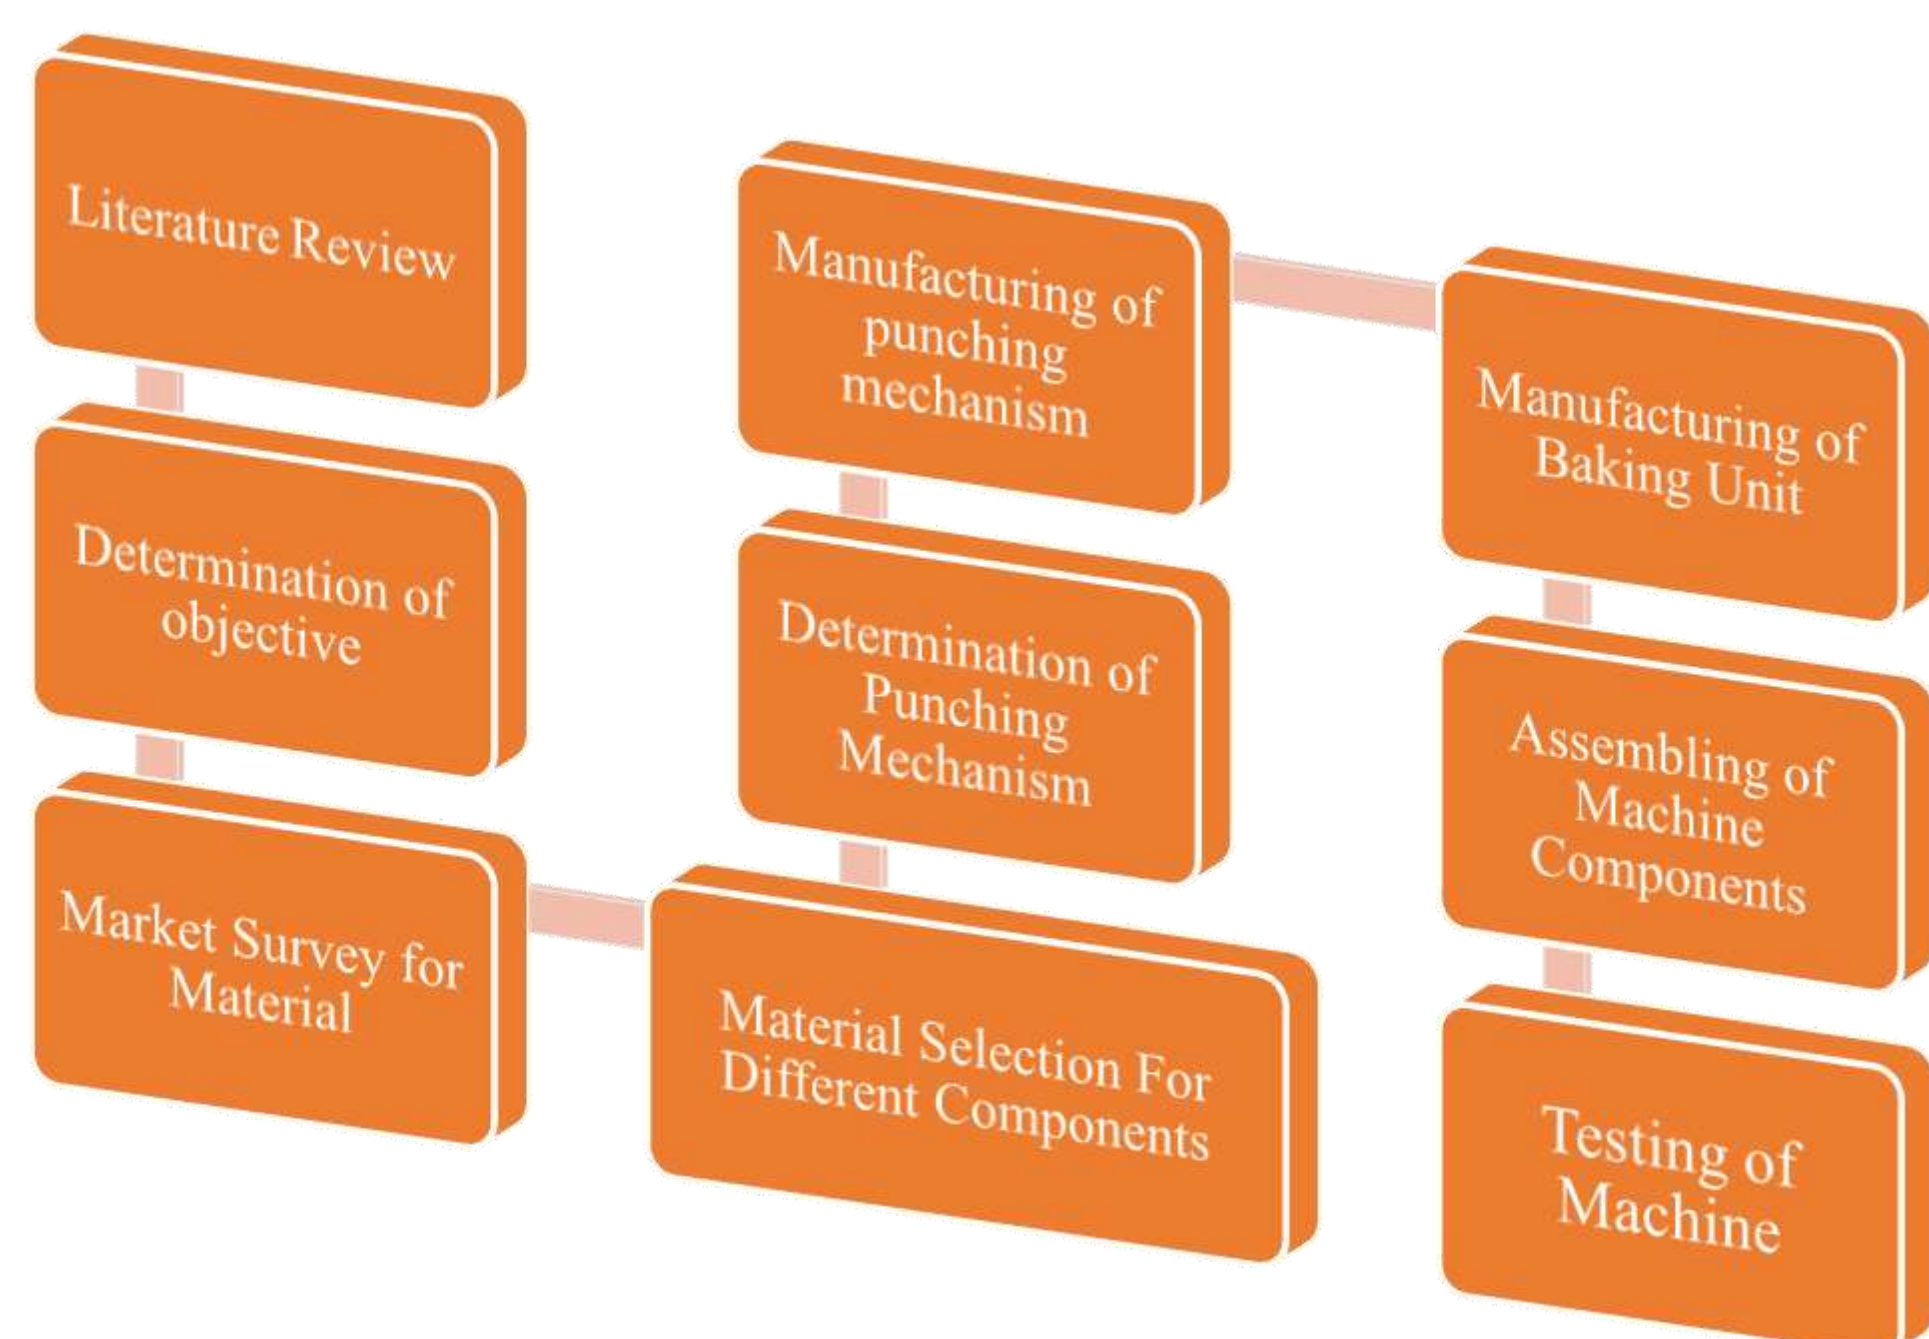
Literature Review

Determination of objective

Market Survey for Material

Material Selection For Different Components

Determination of Punching Mechanism

Manufacturing of punching mechanism

Manufacturing of Baking Unit

Assembling of Machine Components

Testing of Machine